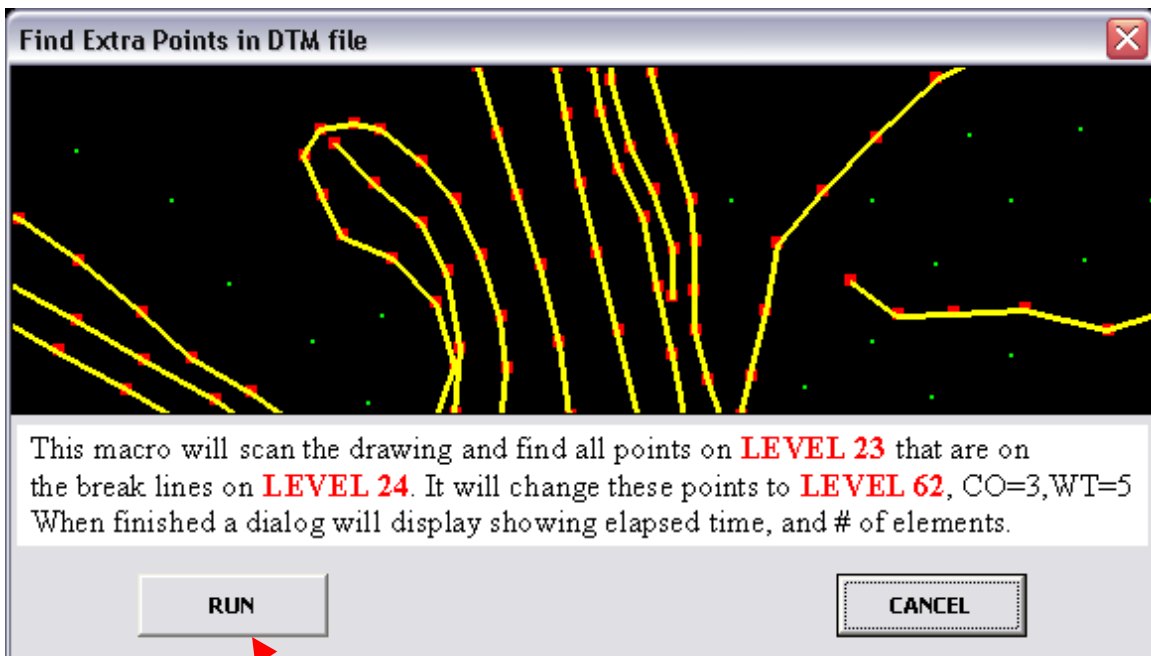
Find Extra Points in DTM file

This macro will scan the drawing and find all points on LEVEL 23 that are on the break lines on LEVEL 24. It will change these points to LEVEL 62, CO=3,WT=5 When finished a dialog will display showing elapsed time, and # of elements.

RUN

CANCEL